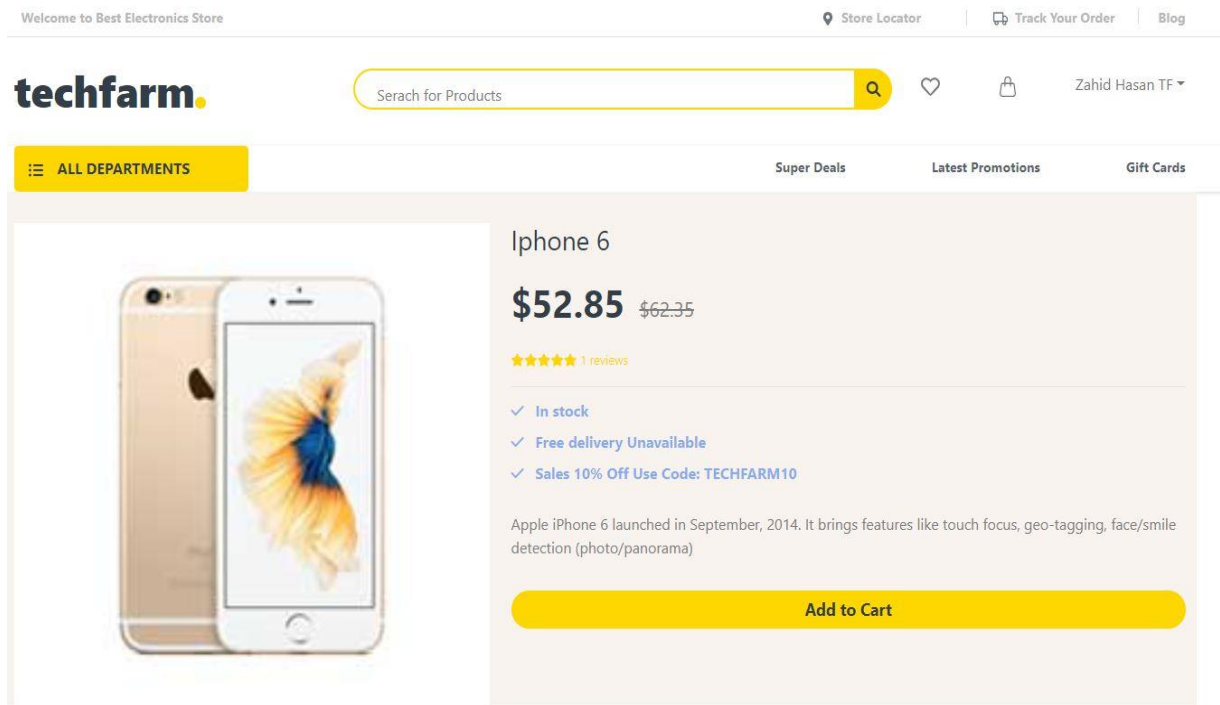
Welcome to Best Electronics Store

Store Locator | Track Your Order | Blog

techfarm.

Serach for Products

Zahid Hasan TF

ALL DEPARTMENTS

Super Deals

Latest Promotions

Gift Cards

Iphone 6

$52.85 $62.35

1 reviews

In stock

Free delivery Unavailable

Sales 10% Off Use Code: TECHFARM10

Apple iPhone 6 launched in September, 2014. It brings features like touch focus, geo-tagging, face/smile detection (photo/panorama)

Add to Cart